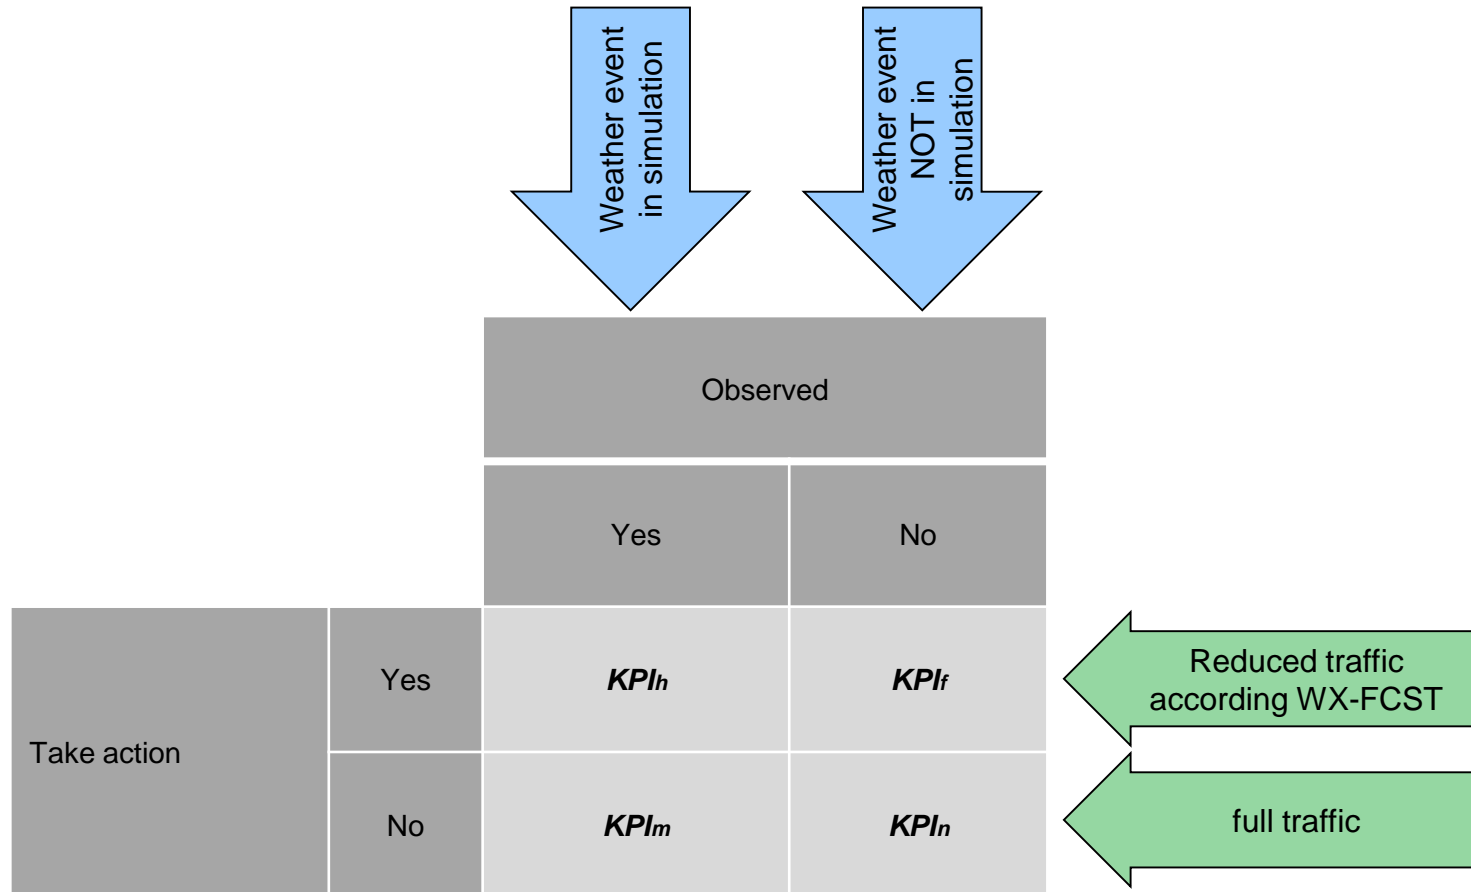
Weather event in simulation

Weather event NOT in simulation

| | | Observed | |
|---|---|---|---|
| | | Yes | No |
| Take action | Yes | ***KPI$_h$*** | ***KPI$_f$*** |
| | No | ***KPI$_m$*** | ***KPI$_n$*** |

Reduced traffic according WX-FCST

full traffic